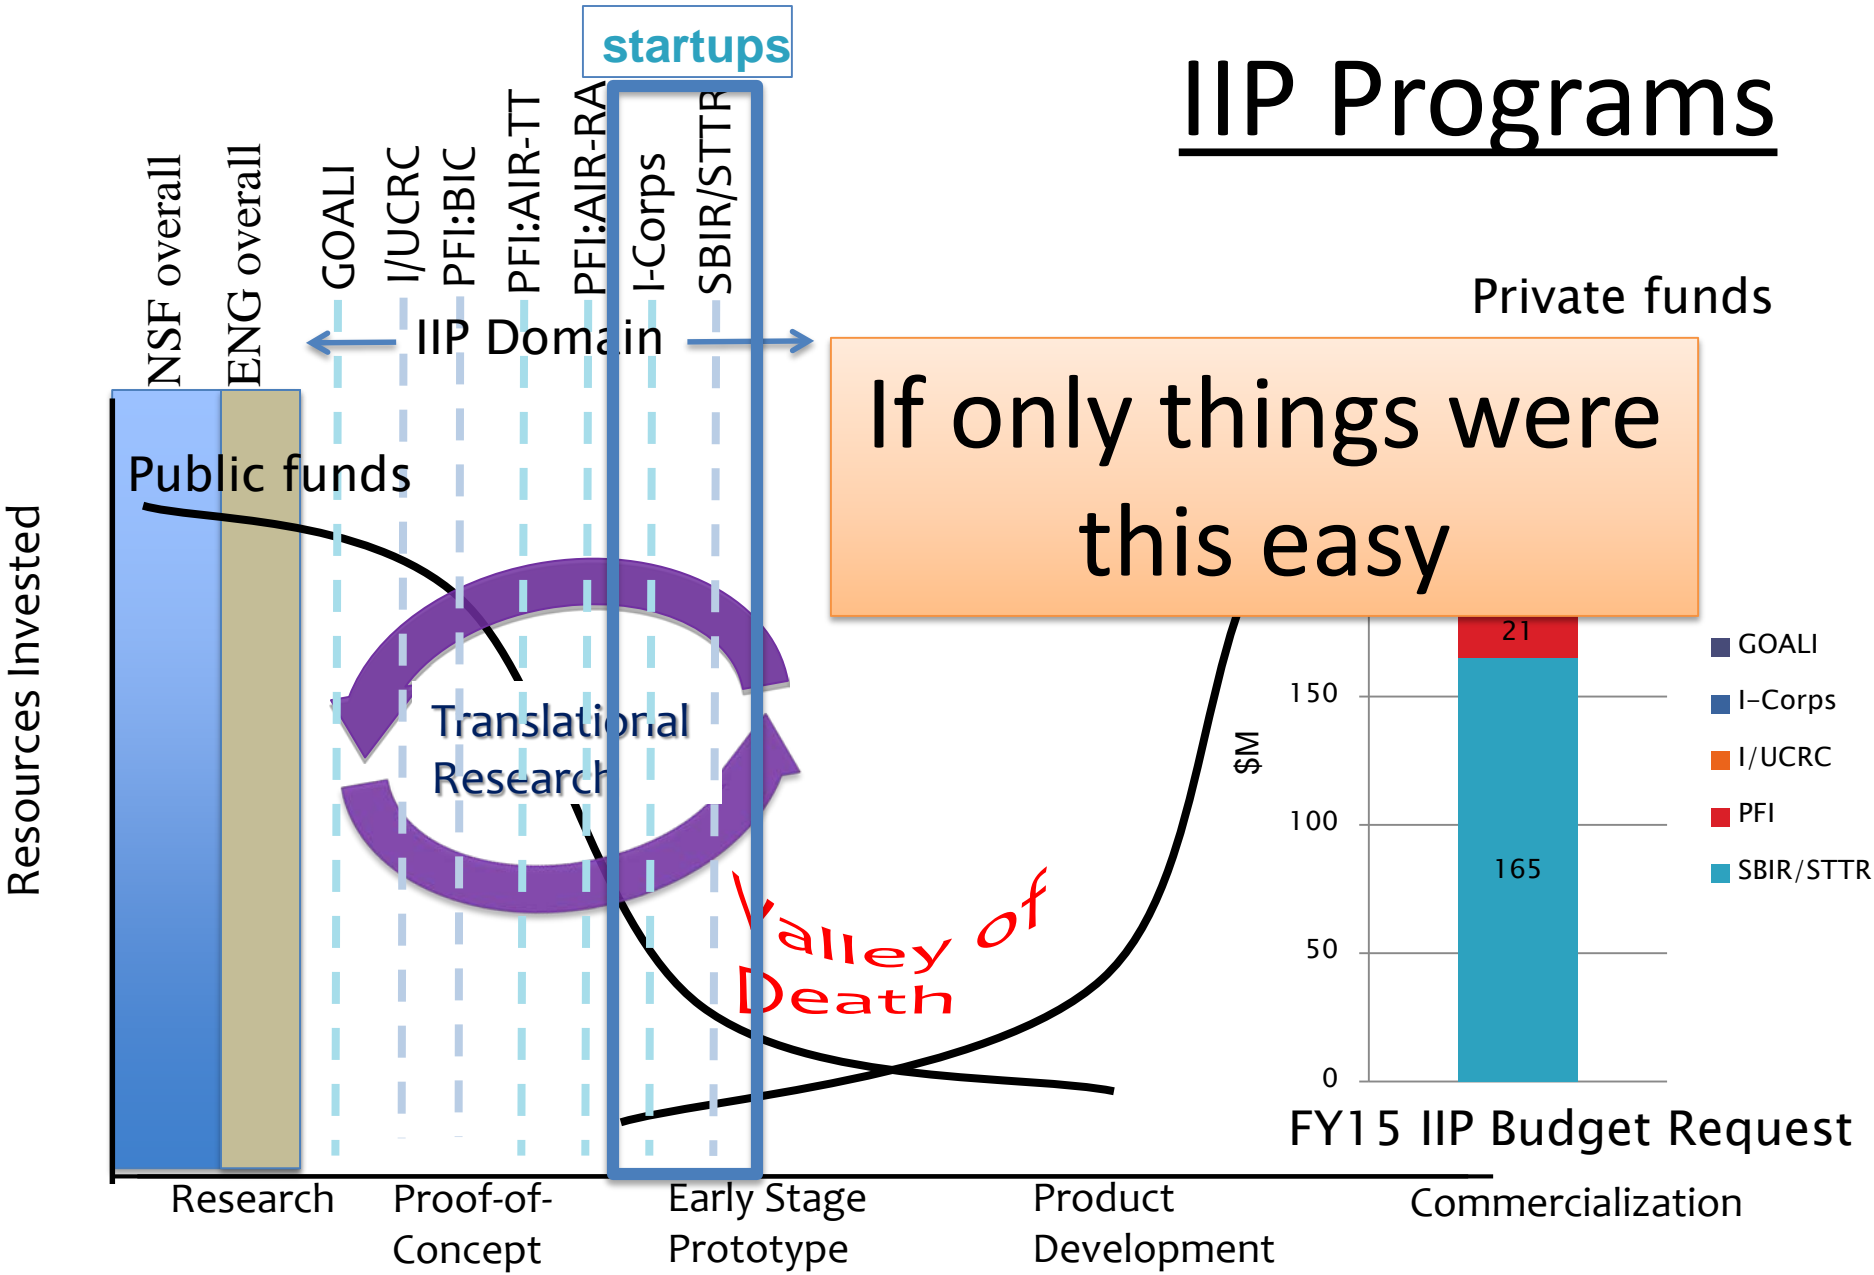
startups

IIP Programs

NSF overall
ENG overall
GOALI
I/UCRC
PFI:BIC
PFI:AIR-TT
PFI:AIR-RA
I-Corps
SBIR/STTR

IIP Domain

Private funds

If only things were this easy

Public funds

Resources Invested

Translational Research

Valley of Death

21
165

150
100
50
0

$M

GOALI
I-Corps
I/UCRC
PFI
SBIR/STTR

FY15 IIP Budget Request

Research
Proof-of-Concept
Early Stage Prototype
Product Development
Commercialization